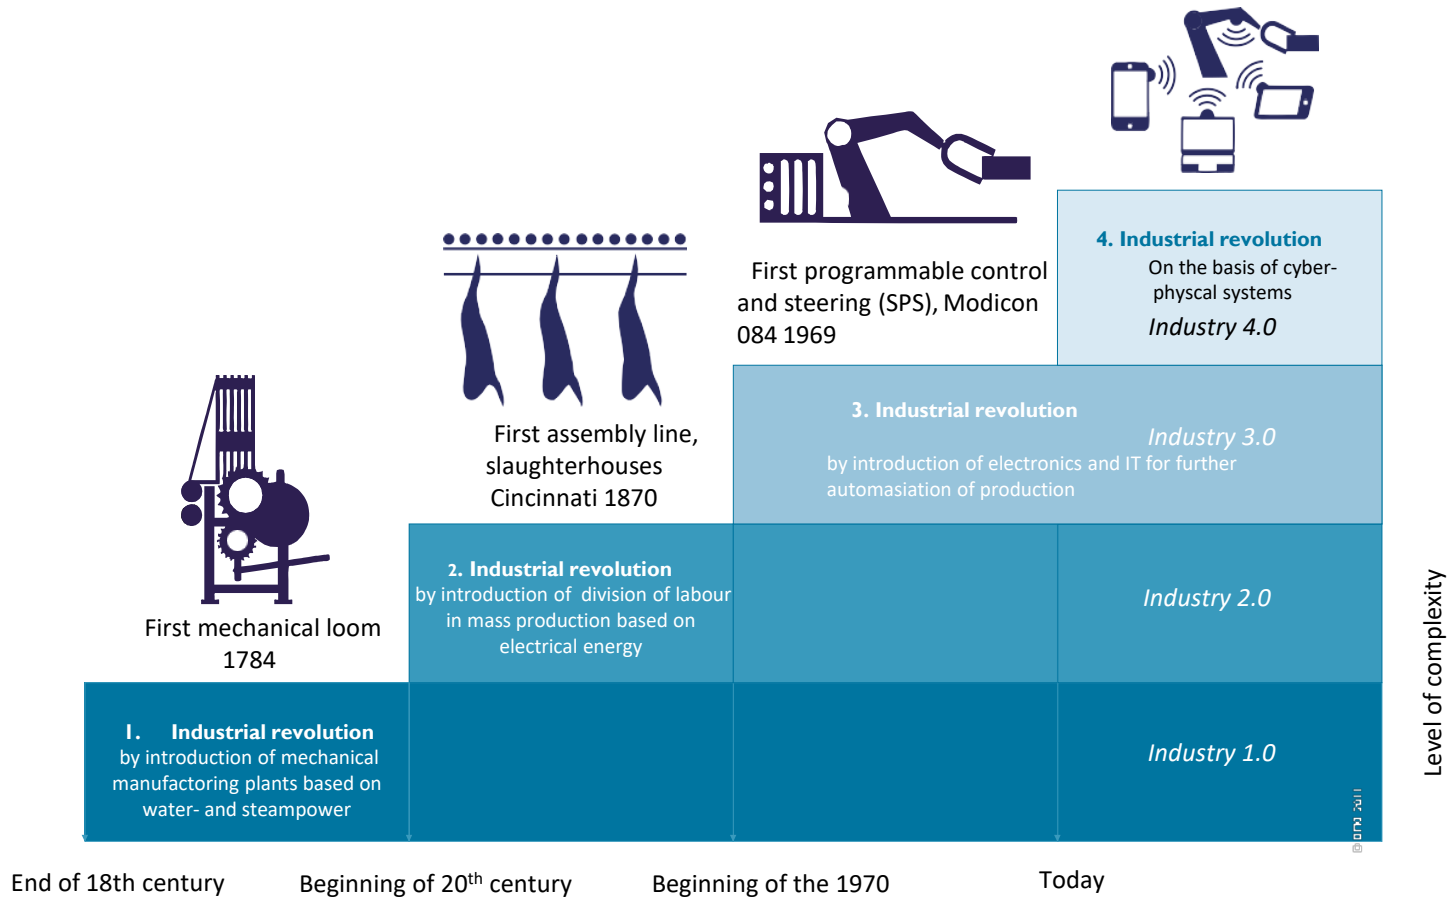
4. Industrial revolution
On the basis of cyber-physcal systems
Industry 4.0

First programmable control and steering (SPS), Modicon 084 1969

First assembly line, slaughterhouses Cincinnati 1870

3. Industrial revolution
Industry 3.0
by introduction of electronics and IT for further automasiation of production

First mechanical loom 1784

2. Industrial revolution
by introduction of division of labour in mass production based on electrical energy

Industry 2.0

I. Industrial revolution
by introduction of mechanical manufactoring plants based on water- and steampower

Industry 1.0

Level of complexity

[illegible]

End of 18th century
Beginning of 20$^{th}$ century
Beginning of the 1970
Today